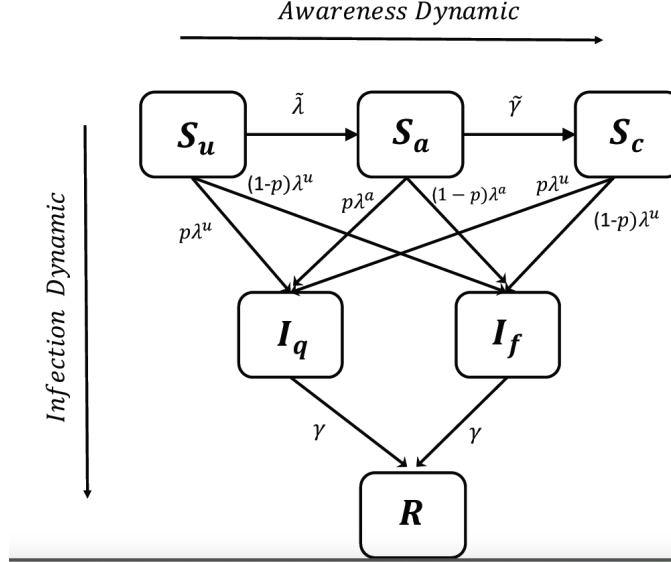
Awareness Dynamic

Infection Dynamic

$S_u$

$\tilde{\lambda}$

$S_a$

$\tilde{\gamma}$

$S_c$

(1-$p$)$\lambda^u$

$p\lambda^u$

$p\lambda^a$

$(1-p)\lambda^a$

$p\lambda^u$

(1-$p$)$\lambda^u$

$I_q$

$I_f$

$\gamma$

$\gamma$

$R$